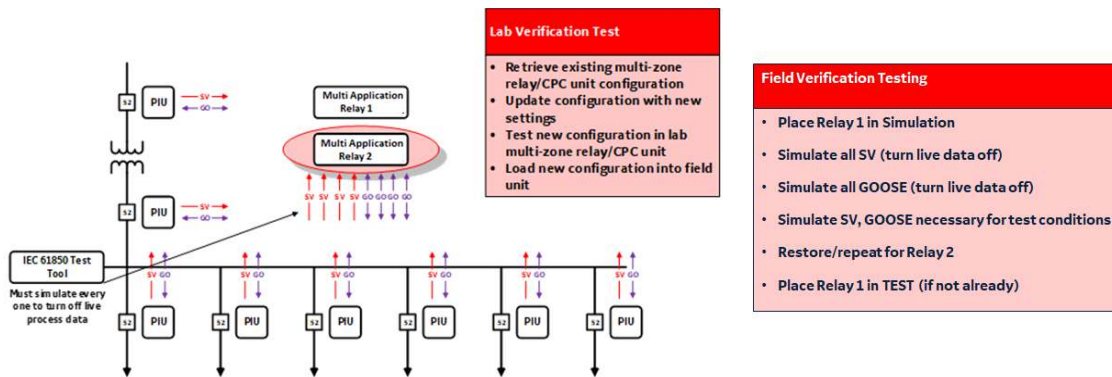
Lab Verification Test

- Retrieve existing multi-zone relay/CPC unit configuration
- Update configuration with new settings
- Test new configuration in lab multi-zone relay/CPC unit
- Load new configuration into field unit

Field Verification Testing

- Place Relay 1 in Simulation
- Simulate all SV (turn live data off)
- Simulate all GOOSE (turn live data off)
- Simulate SV, GOOSE necessary for test conditions
- Restore/repeat for Relay 2
- Place Relay 1 in TEST (if not already)

S2 PIU SV GO

Multi Application Relay 1

Multi Application Relay 2

SV SV SV SV SV GO GO GO GO

S2 PIU SV GO

IEC 61850 Test Tool

Must simulate every one to turn off live process data

SV GO SV GO SV GO SV GO SV GO SV GO

S2 PIU S2 PIU S2 PIU S2 PIU S2 PIU S2 PIU